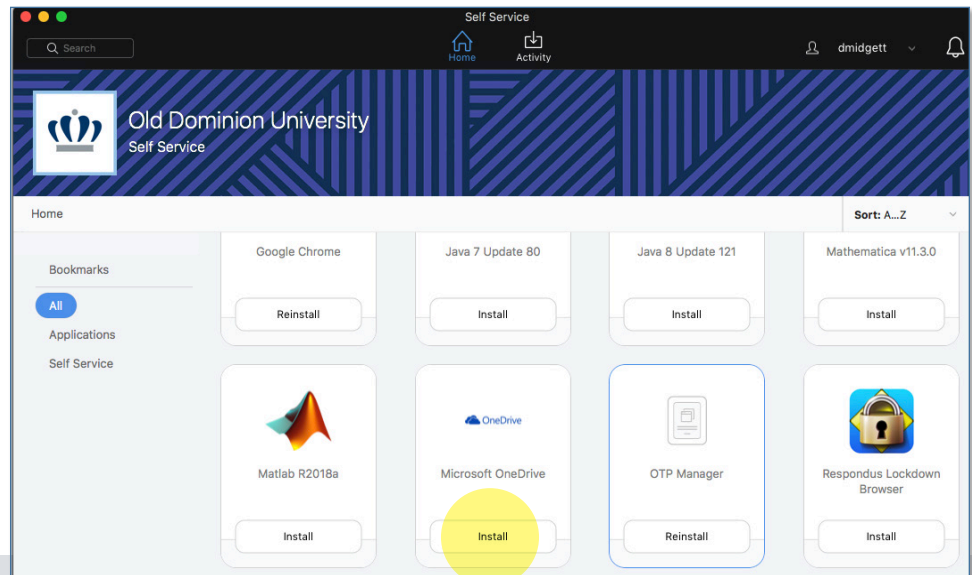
Self Service

Search

Home

Activity

dmidgett

Old Dominion University
Self Service

Home

Sort: A...Z

Bookmarks

All

Applications

Self Service

Google Chrome

Reinstall

Java 7 Update 80

Install

Java 8 Update 121

Install

Mathematica v11.3.0

Install

Matlab R2018a

Install

OneDrive

Microsoft OneDrive

Install

OTP Manager

Reinstall

Respondus Lockdown Browser

Install